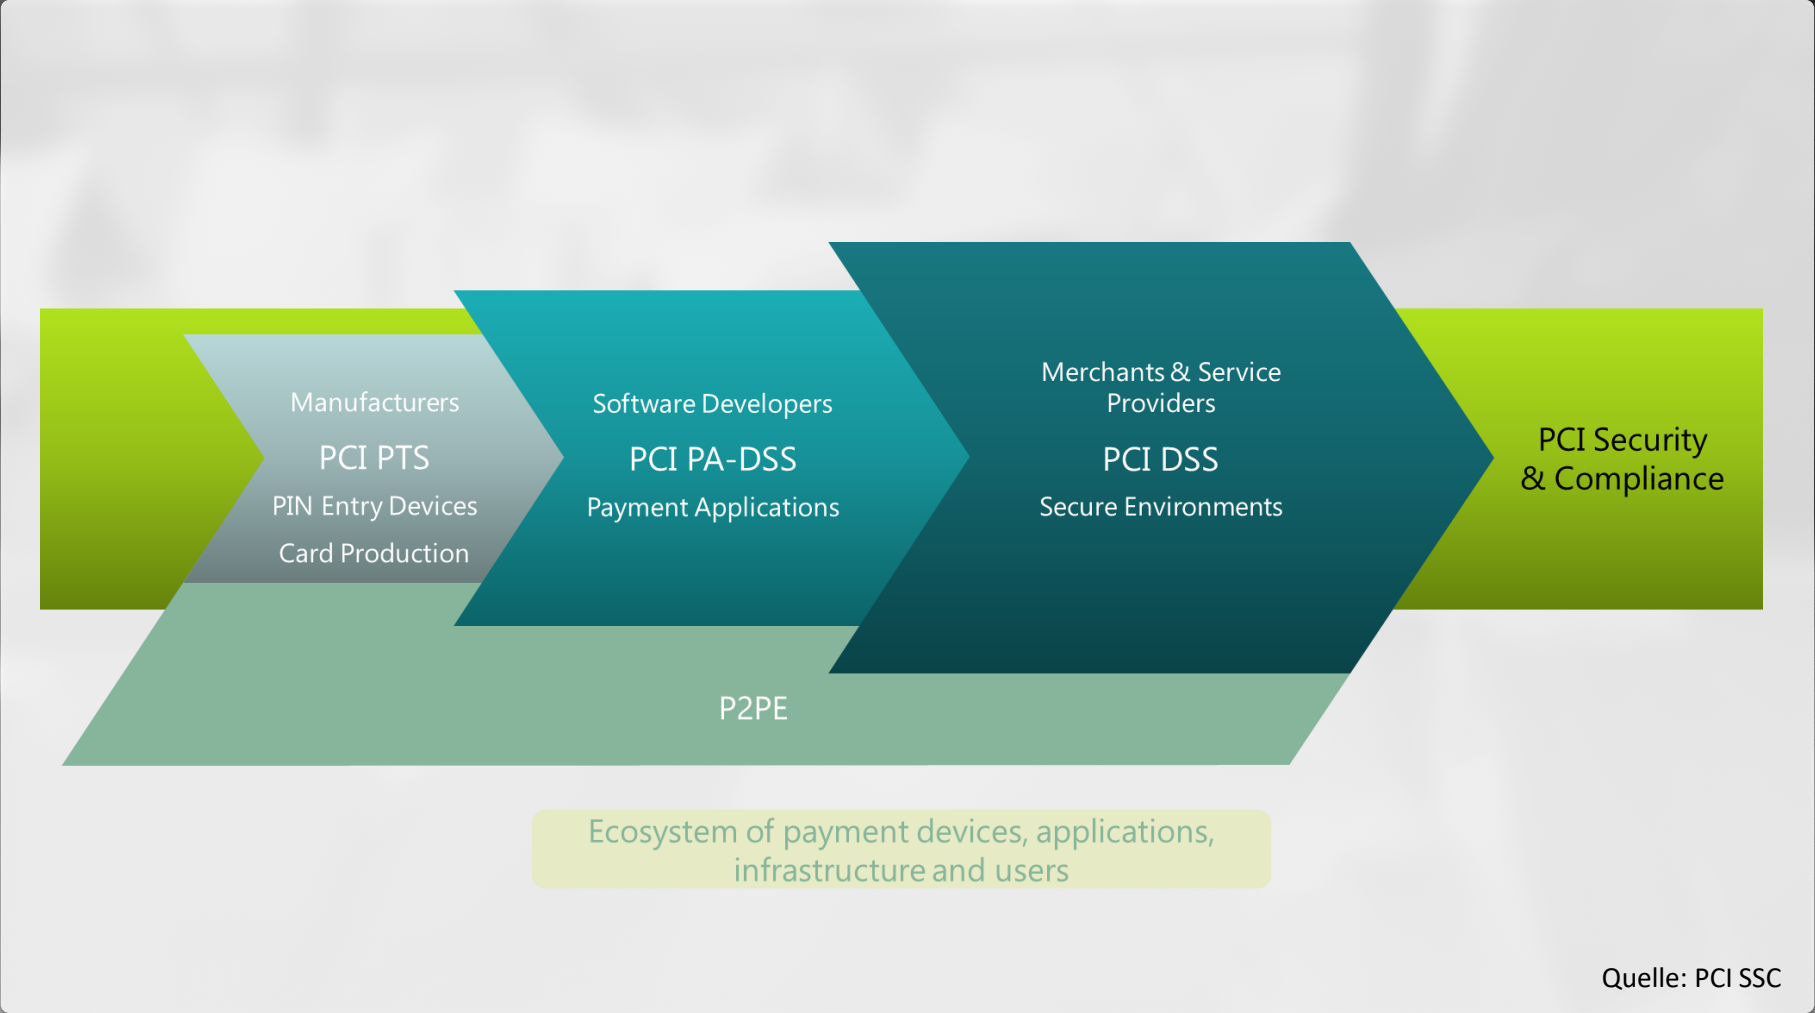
Manufacturers

PCI PTS

PIN Entry Devices

Card Production

Software Developers

PCI PA-DSS

Payment Applications

Merchants & Service Providers

PCI DSS

Secure Environments

PCI Security & Compliance

P2PE

Ecosystem of payment devices, applications, infrastructure and users

Quelle: PCI SSC